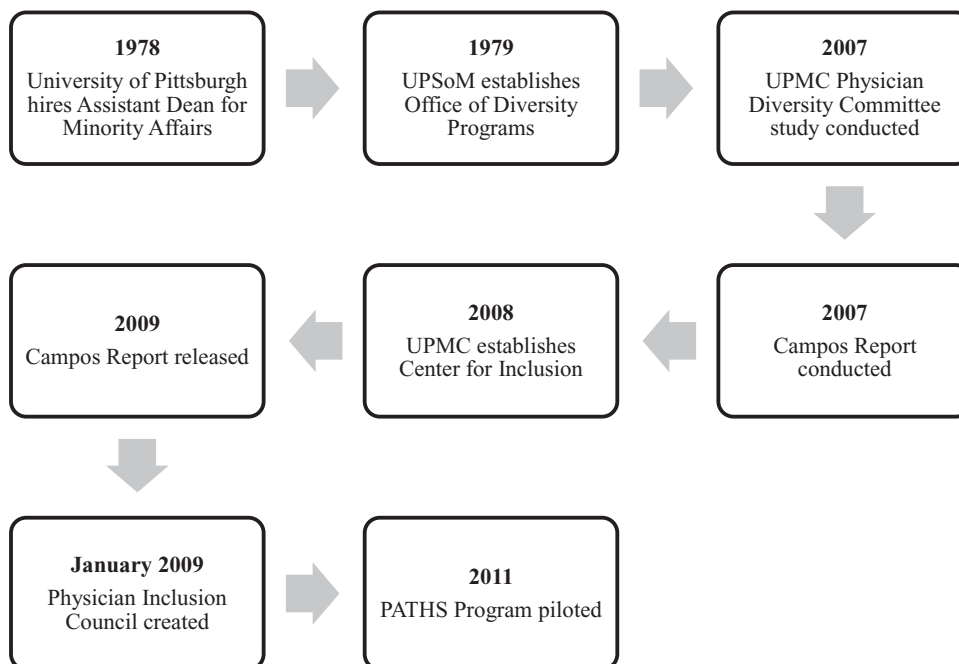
**1978**
University of Pittsburgh hires Assistant Dean for Minority Affairs

**1979**
UPSoM establishes Office of Diversity Programs

**2007**
UPMC Physician Diversity Committee study conducted

**2007**
Campos Report conducted

**2008**
UPMC establishes Center for Inclusion

**2009**
Campos Report released

**January 2009**
Physician Inclusion Council created

**2011**
PATHS Program piloted